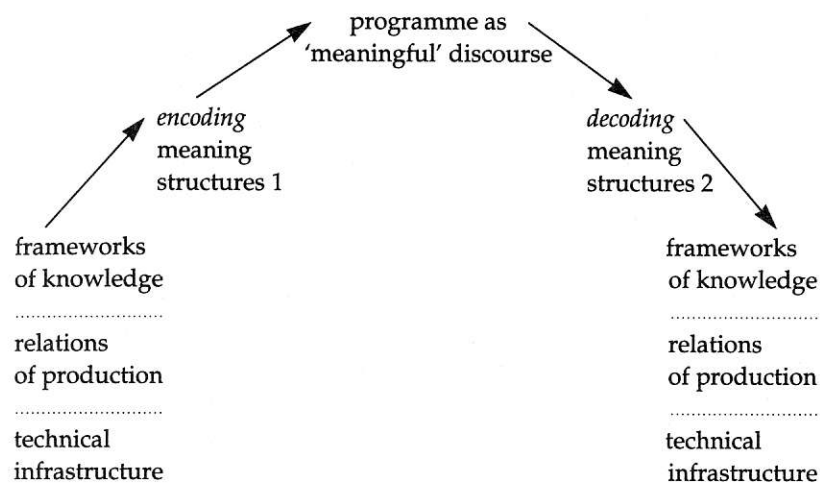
programme as
'meaningful' discourse

*encoding*
meaning
structures 1

*decoding*
meaning
structures 2

frameworks
of knowledge

relations
of production

technical
infrastructure

frameworks
of knowledge

relations
of production

technical
infrastructure